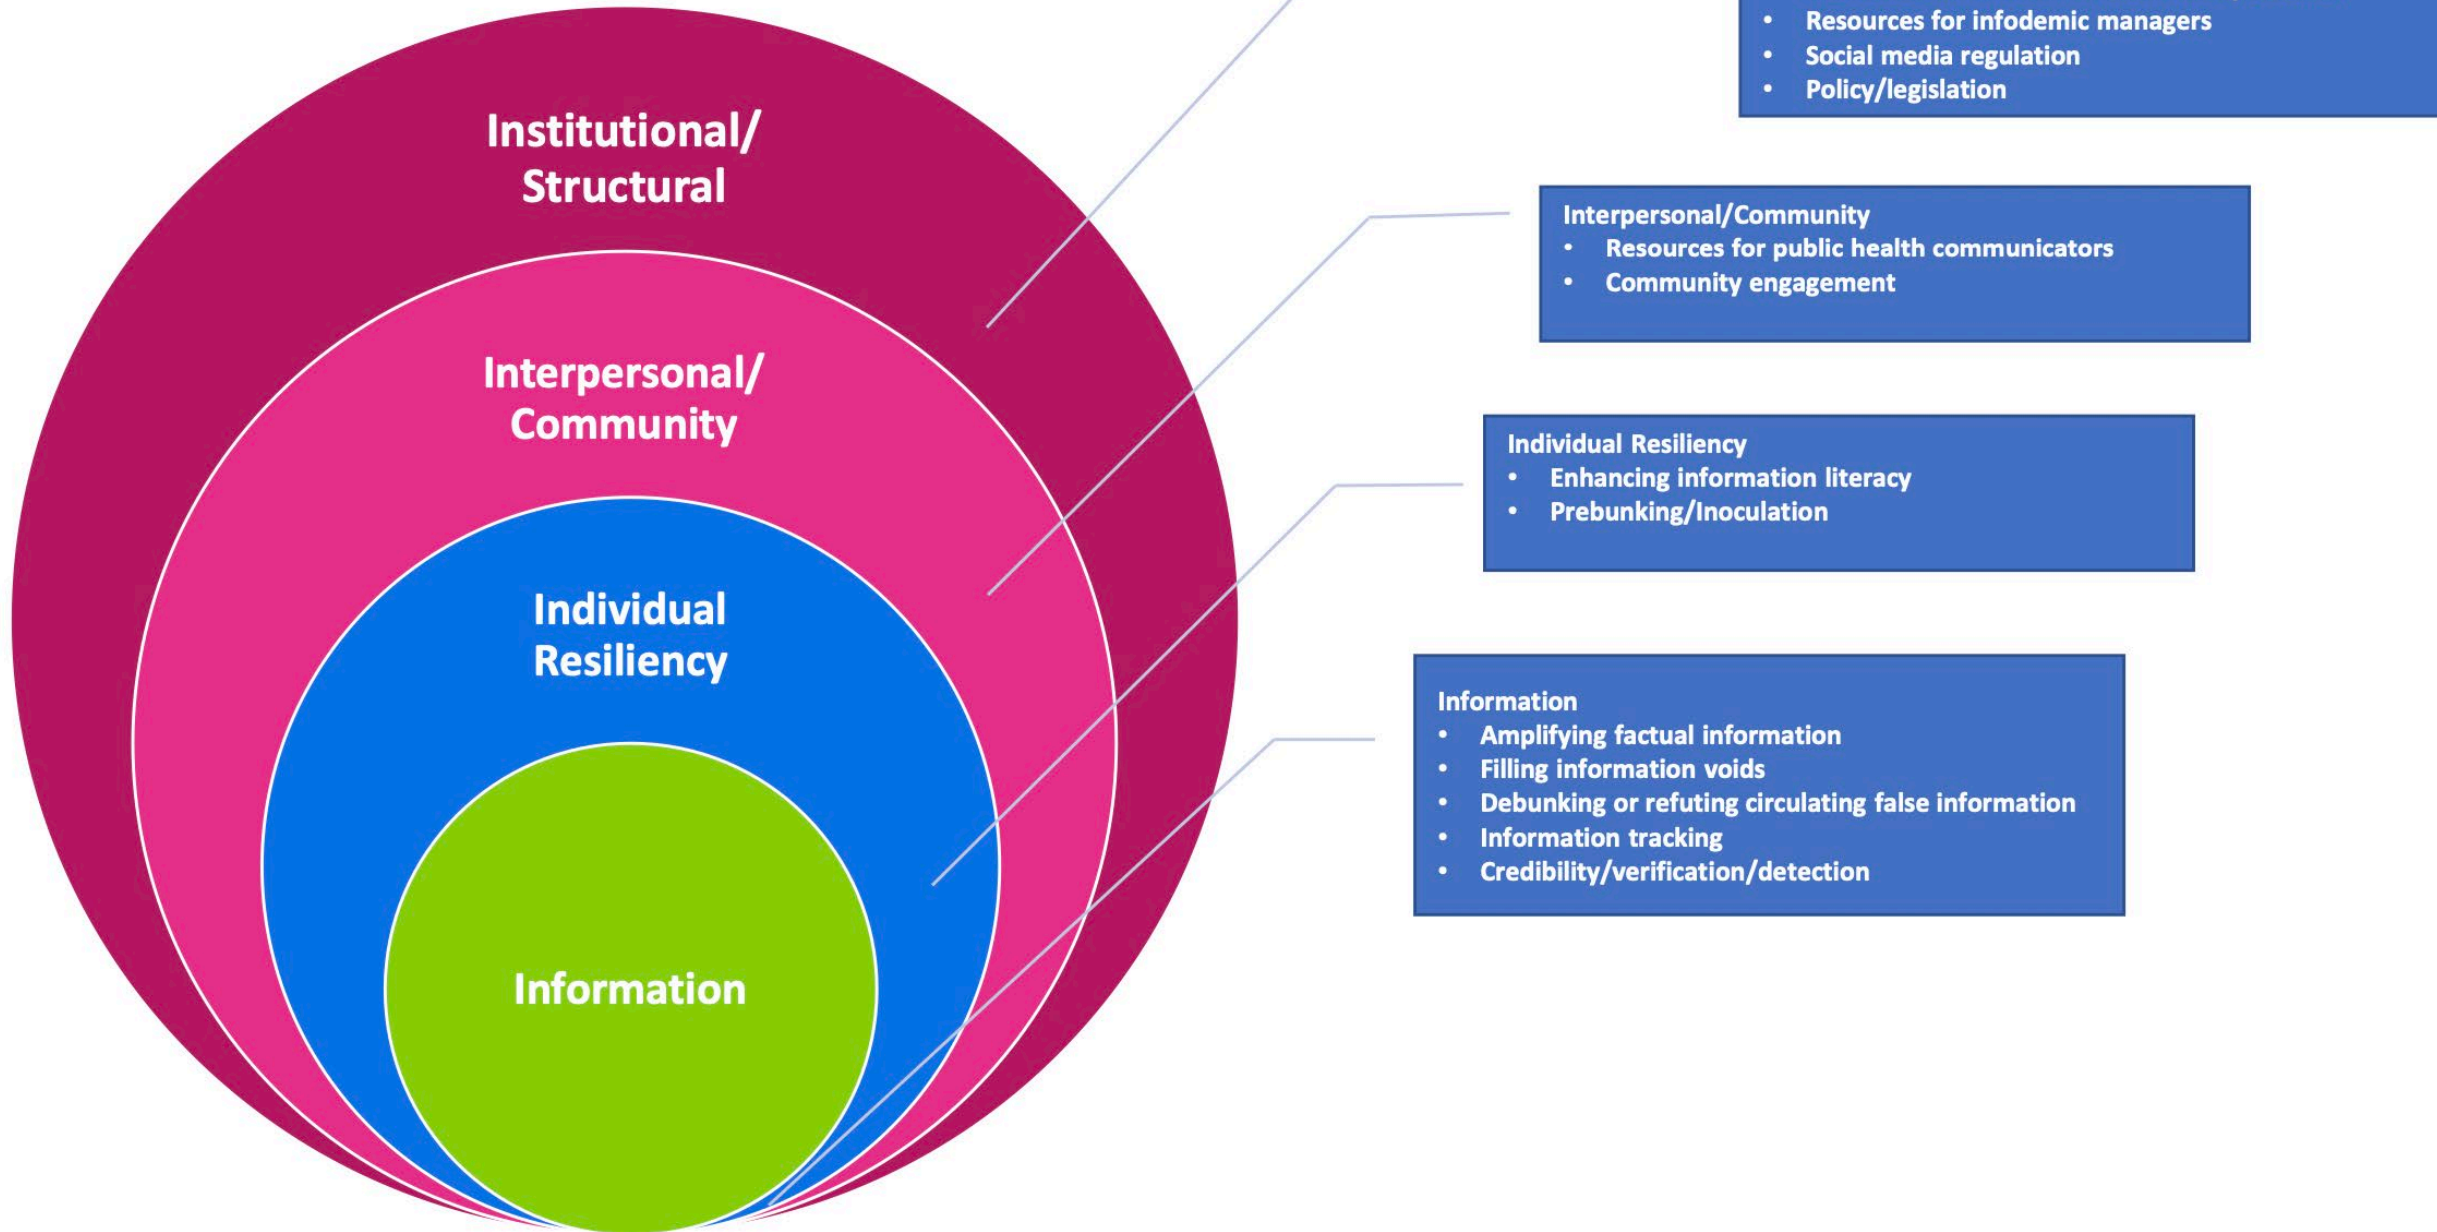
Institutional/ Structural

Interpersonal/ Community

Individual Resiliency

Information

- Resources for infodemic managers
- Social media regulation
- Policy/legislation

Interpersonal/Community
- Resources for public health communicators
- Community engagement

Individual Resiliency
- Enhancing information literacy
- Prebunking/Inoculation

Information
- Amplifying factual information
- Filling information voids
- Debunking or refuting circulating false information
- Information tracking
- Credibility/verification/detection